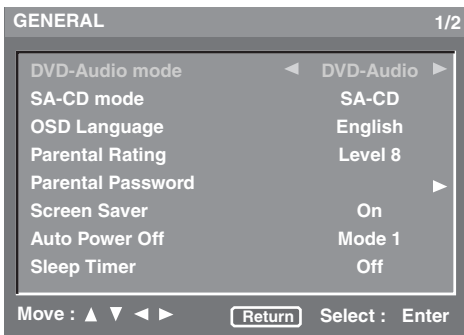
GENERAL 1/2

DVD-Audio mode ◄ DVD-Audio ►
SA-CD mode SA-CD
OSD Language English
Parental Rating Level 8
Parental Password ►
Screen Saver On
Auto Power Off Mode 1
Sleep Timer Off

Move : ▲ ▼ ◄ ► Return Select : Enter